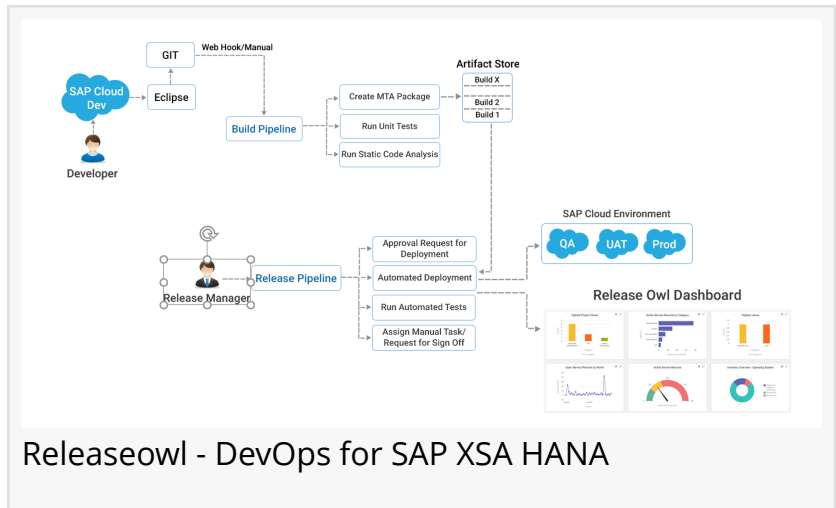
GIT

Web Hook/Manual

SAP Cloud Dev

Eclipse

Developer

Artifact Store

Build X

Build 2

Build 1

Create MTA Package

Build Pipeline

Run Unit Tests

Run Static Code Analysis

SAP Cloud Environment

QA

UAT

Prod

Approval Request for Deployment

Release Manager

Release Pipeline

Automated Deployment

Run Automated Tests

Assign Manual Task/ Request for Sign Off

Release Owl Dashboard

Releaseowl - DevOps for SAP XSA HANA